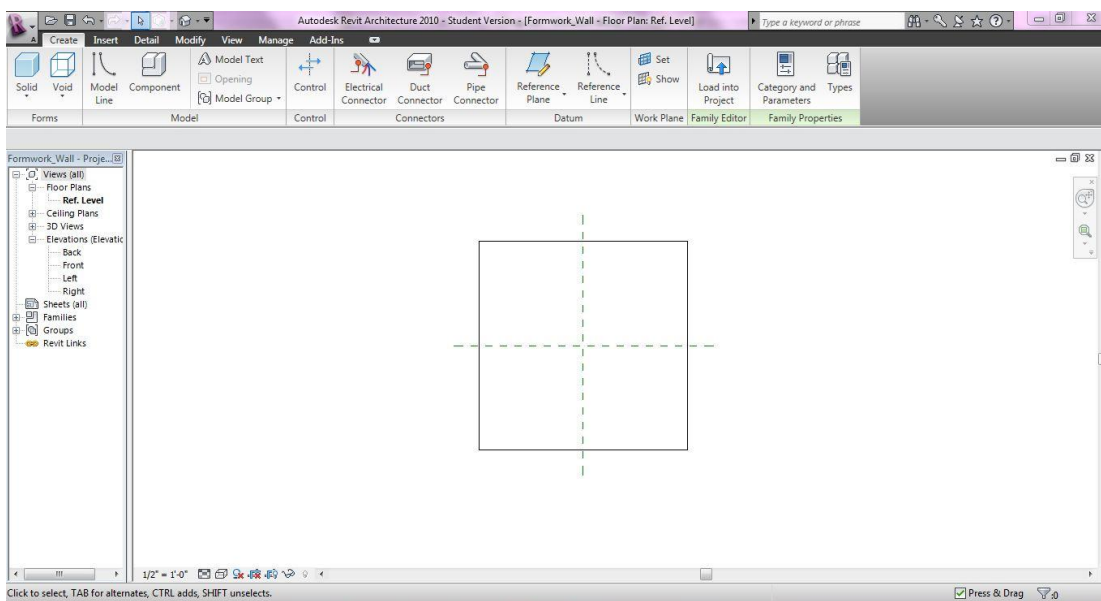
Autodesk Revit Architecture 2010 - Student Version - [Formwork_Wall - Floor Plan: Ref. Level]

Type a keyword or phrase

Create Insert Detail Modify View Manage Add-Ins

Solid Void Model Line Component Model Text Opening Model Group Control Electrical Connector Duct Connector Pipe Connector Reference Plane Reference Line Set Show Load into Project Category and Parameters Types

Forms Model Control Connectors Datum Work Plane Family Editor Family Properties

Formwork_Wall - Proje...

Views (all)
Floor Plans
Ref. Level
Ceiling Plans
3D Views
Elevations (Elevatic
Back
Front
Left
Right
Sheets (all)
Families
Groups
Revit Links

1/2" = 1'-0"

Click to select, TAB for alternates, CTRL adds, SHIFT unselects.

Press & Drag :0